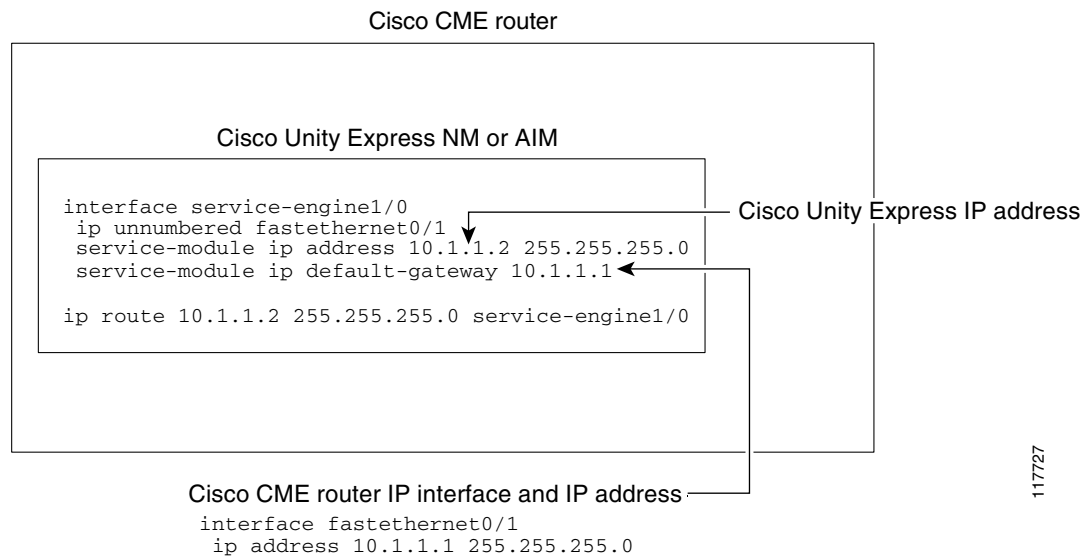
Cisco CME router

Cisco Unity Express NM or AIM

interface service-engine1/0
 ip unnumbered fastethernet0/1
 service-module ip address 10.1.1.2 255.255.255.0
 service-module ip default-gateway 10.1.1.1

ip route 10.1.1.2 255.255.255.0 service-engine1/0

Cisco Unity Express IP address

Cisco CME router IP interface and IP address
interface fastethernet0/1
 ip address 10.1.1.1 255.255.255.0

117727